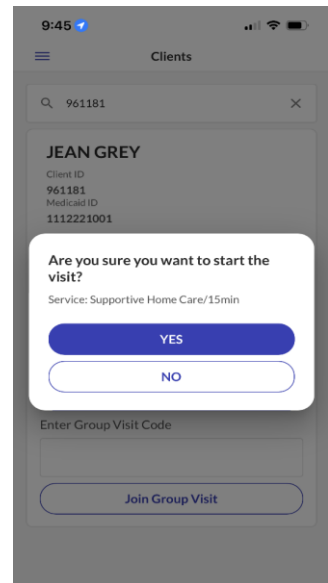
9:45

Clients

961181

JEAN GREY

Client ID

961181

Medicaid ID

1112221001

Are you sure you want to start the visit?

Service: Supportive Home Care/15min

YES

NO

Enter Group Visit Code

Join Group Visit